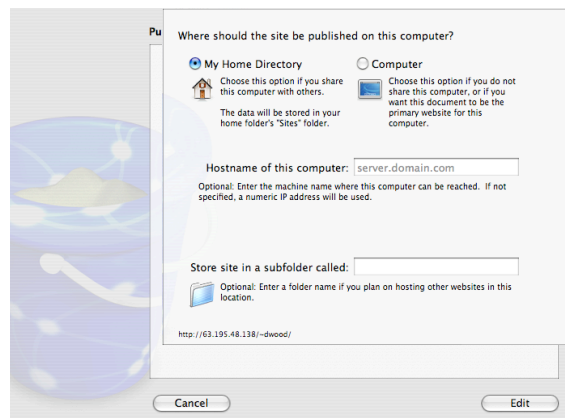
Pu

Where should the site be published on this computer?

My Home Directory

Choose this option if you share this computer with others.

The data will be stored in your home folder's "Sites" folder.

Computer

Choose this option if you do not share this computer, or if you want this document to be the primary website for this computer.

Hostname of this computer: server.domain.com

Optional: Enter the machine name where this computer can be reached. If not specified, a numeric IP address will be used.

Store site in a subfolder called:

Optional: Enter a folder name if you plan on hosting other websites in this location.

http://63.195.48.138/~dwood/

Cancel

Edit